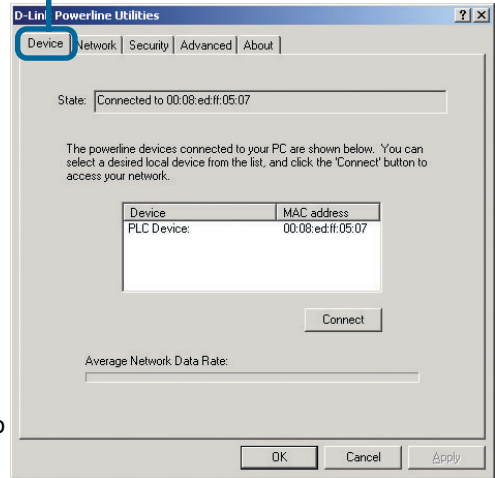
D-Link Powerline Utilities

?
×

Device
Network
Security
Advanced
About

State: Connected to 00:08:ed:ff:05:07

The powerline devices connected to your PC are shown below. You can select a desired local device from the list, and click the 'Connect' button to access your network.

| Device | MAC address |
|---|---|
| PLC Device: | 00:08:ed:ff:05:07 |

Connect

Average Network Data Rate:

OK
Cancel
Apply